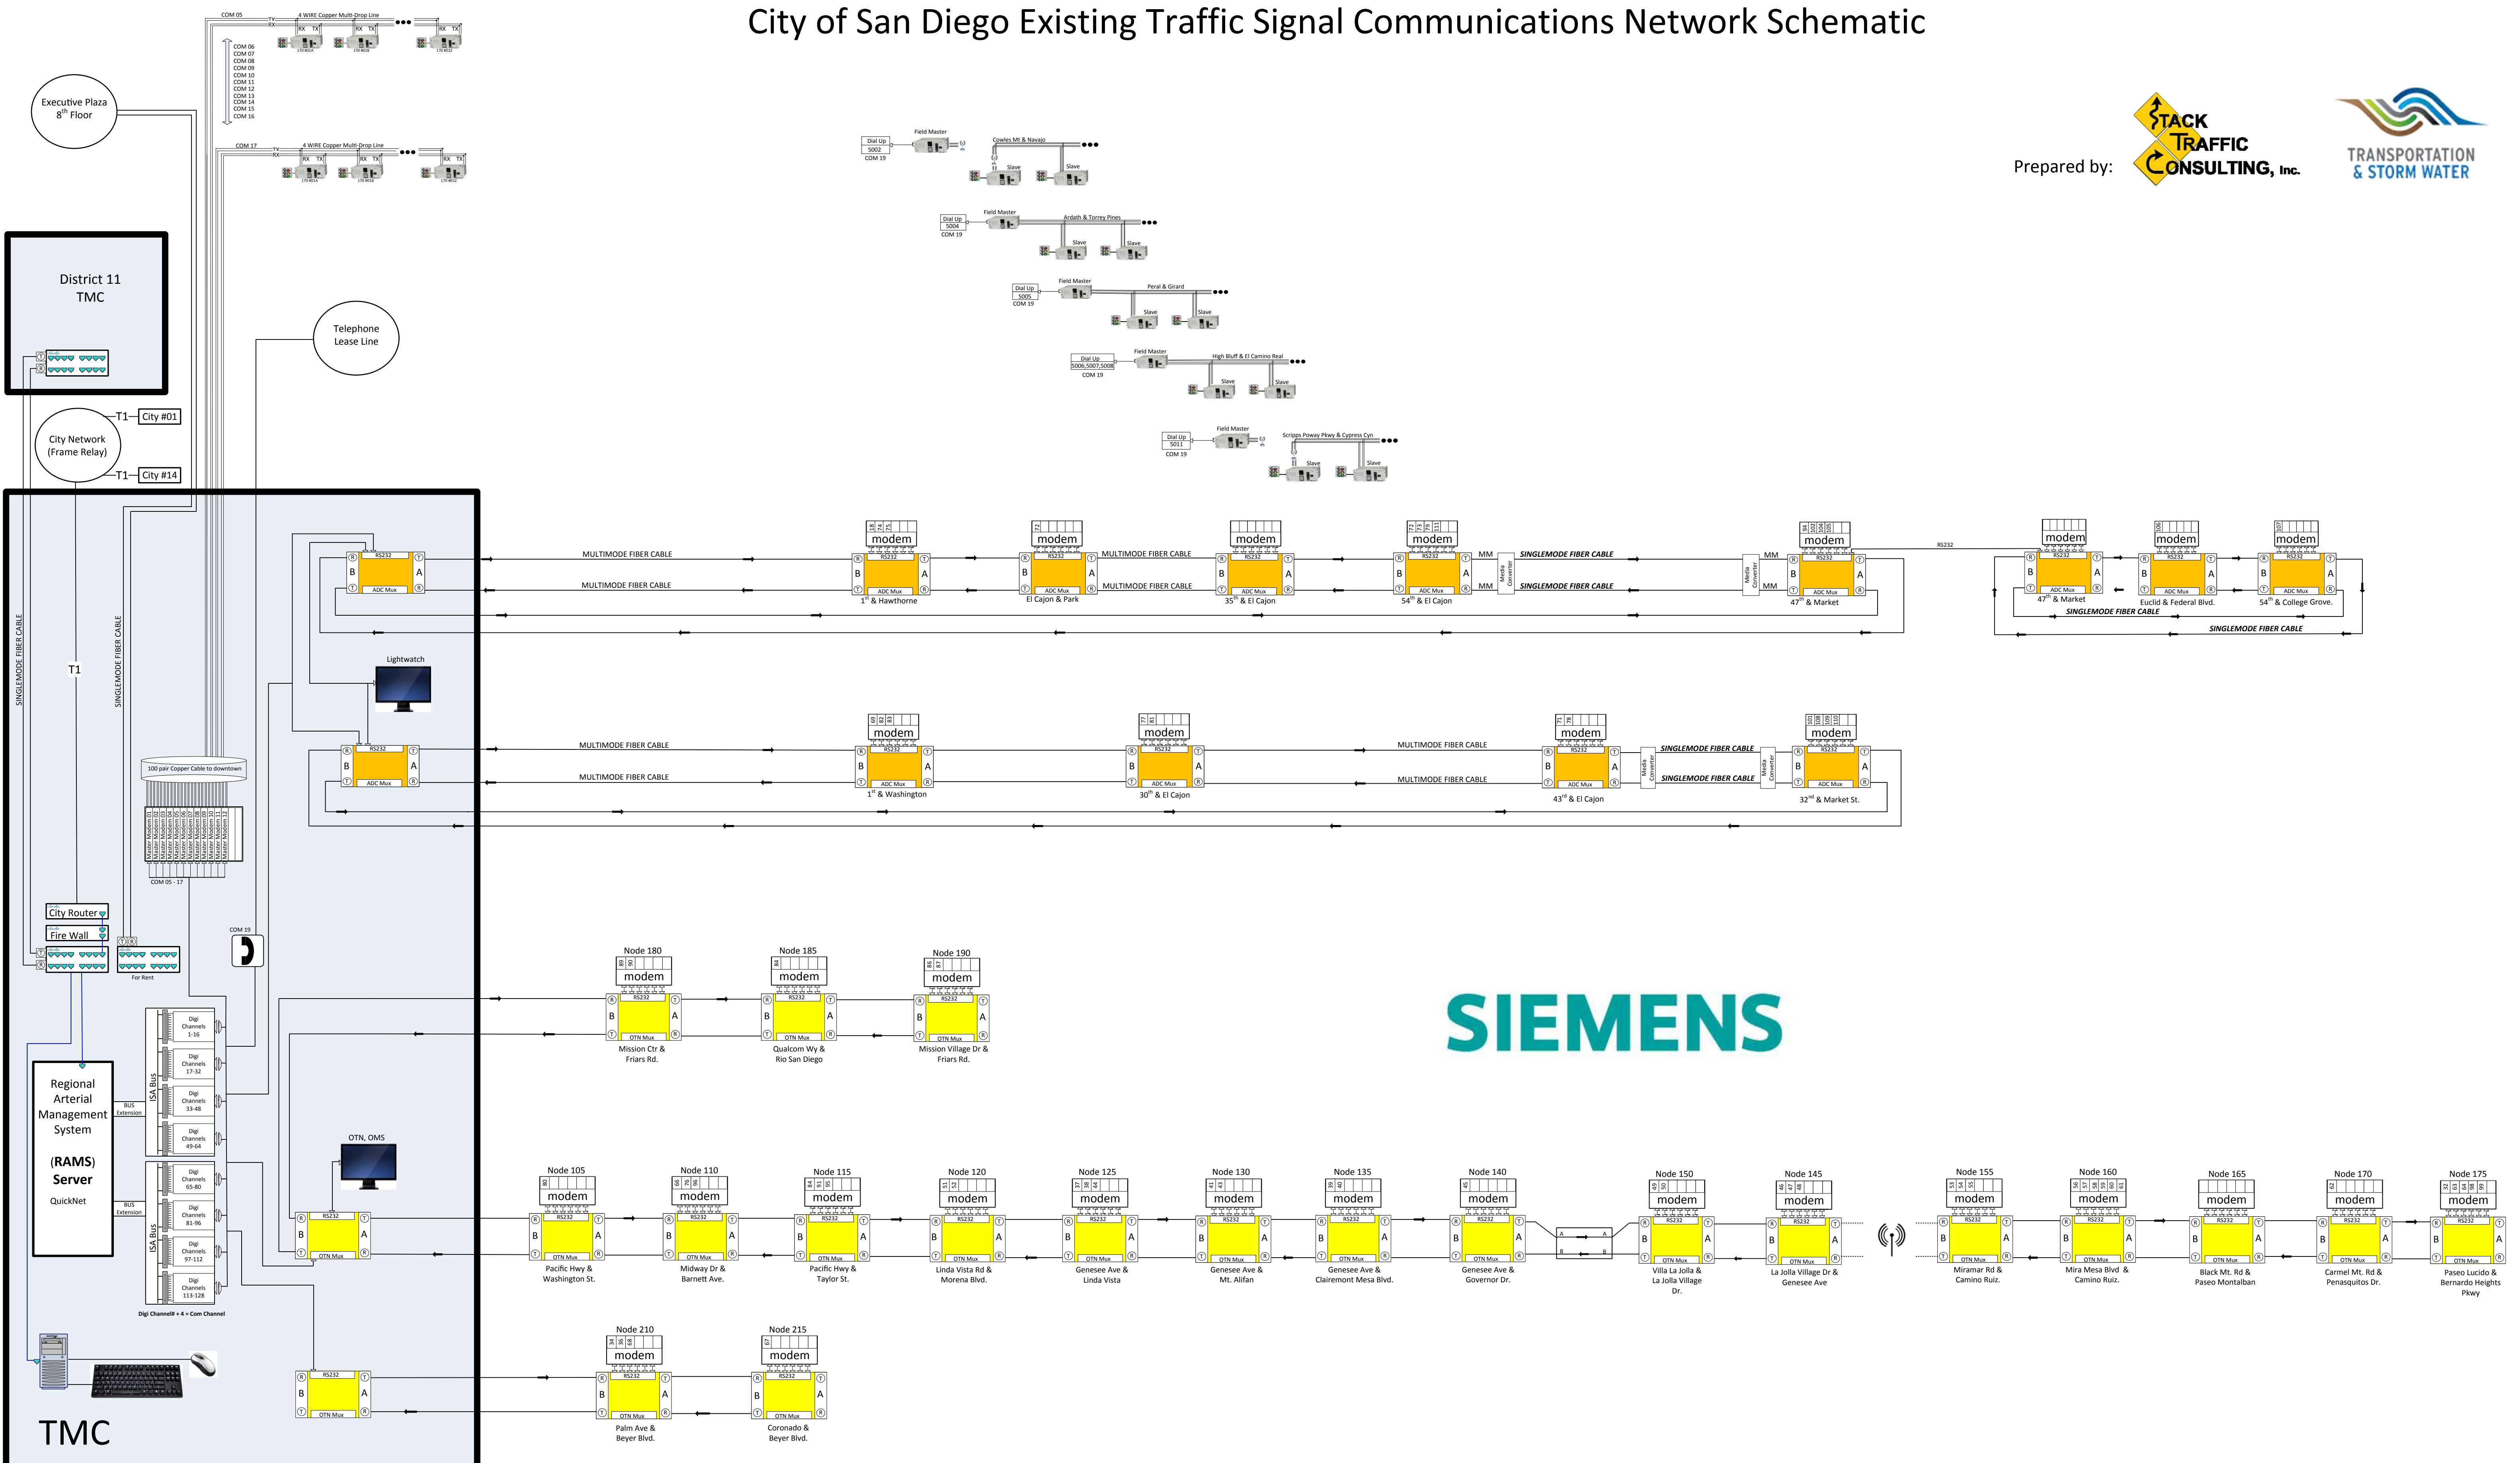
City of San Diego Existing Traffic Signal Communications Network Schematic

Prepared by: STACK TRAFFIC CONSULTING, Inc.

TRANSPORTATION & STORM WATER

COM 05
4 WIRE Copper Multi-Drop Line
TX RX
COM 06 COM 07 COM 08 COM 09 COM 10 COM 11 COM 12 COM 13 COM 14 COM 15 COM 16
COM 17
4 WIRE Copper Multi-Drop Line

Executive Plaza 8th Floor

District 11 TMC

Telephone Lease Line

City Network (Frame Relay)

T1 City #01
T1 City #14

SINGLEMODE FIBER CABLE
T1
SINGLEMODE FIBER CABLE

Dial Up 5002 COM 19
Field Master
Cowles Mt & Navajo
Slave Slave

Dial Up 5004 COM 19
Field Master
Ardath & Torrey Pines
Slave Slave

Dial Up 5005 COM 19
Field Master
Peral & Girard
Slave Slave

Dial Up 5006,5007,5008 COM 19
Field Master
High Bluff & El Camino Real
Slave Slave

Dial Up 5011 COM 19
Field Master
Scripps Poway Pkwy & Cypress Cyn
Slave Slave

RS232 ADC Mux
MULTIMODE FIBER CABLE
MULTIMODE FIBER CABLE
modem
1st & Hawthorne
El Cajon & Park
35th & El Cajon
54th & El Cajon
MM MM
SINGLEMODE FIBER CABLE
SINGLEMODE FIBER CABLE
Media Converter
47th & Market
RS232
47th & Market
Euclid & Federal Blvd.
54th & College Grove.
SINGLEMODE FIBER CABLE
SINGLEMODE FIBER CABLE

Lightwatch

1st & Washington
30th & El Cajon
43rd & El Cajon
32nd & Market St.

100 pair Copper Cable to downtown
Master Modem 01 ... Master Modem 12
COM 05 - 17

City Router
Fire Wall
For Rent
COM 19

Node 180 Mission Ctr & Friars Rd.
Node 185 Qualcom Wy & Rio San Diego
Node 190 Mission Village Dr & Friars Rd.
OTN Mux

SIEMENS

Regional Arterial Management System
(RAMS) Server
QuickNet
BUS Extension
ISA Bus
Digi Channels 1-16
Digi Channels 17-32
Digi Channels 33-48
Digi Channels 49-64
Digi Channels 65-80
Digi Channels 81-96
Digi Channels 97-112
Digi Channels 113-128
Digi Channel# + 4 = Com Channel

OTN, OMS

Node 105 Pacific Hwy & Washington St.
Node 110 Midway Dr & Barnett Ave.
Node 115 Pacific Hwy & Taylor St.
Node 120 Linda Vista Rd & Morena Blvd.
Node 125 Genesee Ave & Linda Vista
Node 130 Genesee Ave & Mt. Alifan
Node 135 Genesee Ave & Clairemont Mesa Blvd.
Node 140 Genesee Ave & Governor Dr.
Node 150 Villa La Jolla & La Jolla Village Dr.
Node 145 La Jolla Village Dr & Genesee Ave
Node 155 Miramar Rd & Camino Ruiz.
Node 160 Mira Mesa Blvd & Camino Ruiz.
Node 165 Black Mt. Rd & Paseo Montalban
Node 170 Carmel Mt. Rd & Penasquitos Dr.
Node 175 Paseo Lucido & Bernardo Heights Pkwy

Node 210 Palm Ave & Beyer Blvd.
Node 215 Coronado & Beyer Blvd.

TMC